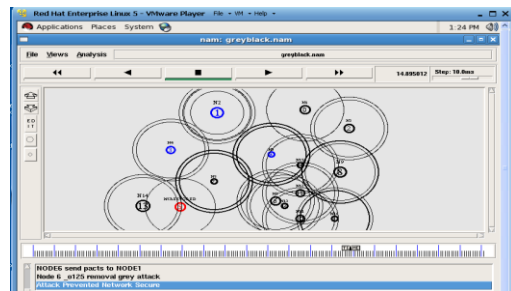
Red Hat Enterprise Linux 5 - VMware Player File • VM • Help •

Applications Places System

3:24 PM

nam: greyblack.nam

File Views Analysis

greyblack.nam

◀◀ ◀ ■ ▶ ▶▶

14.895012

Step: 18.0ms

N1

1

13

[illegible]

NODE6 send pacts to NODE1
Node 6 _a125 removal grey attack
Attack Prevented Network Secure